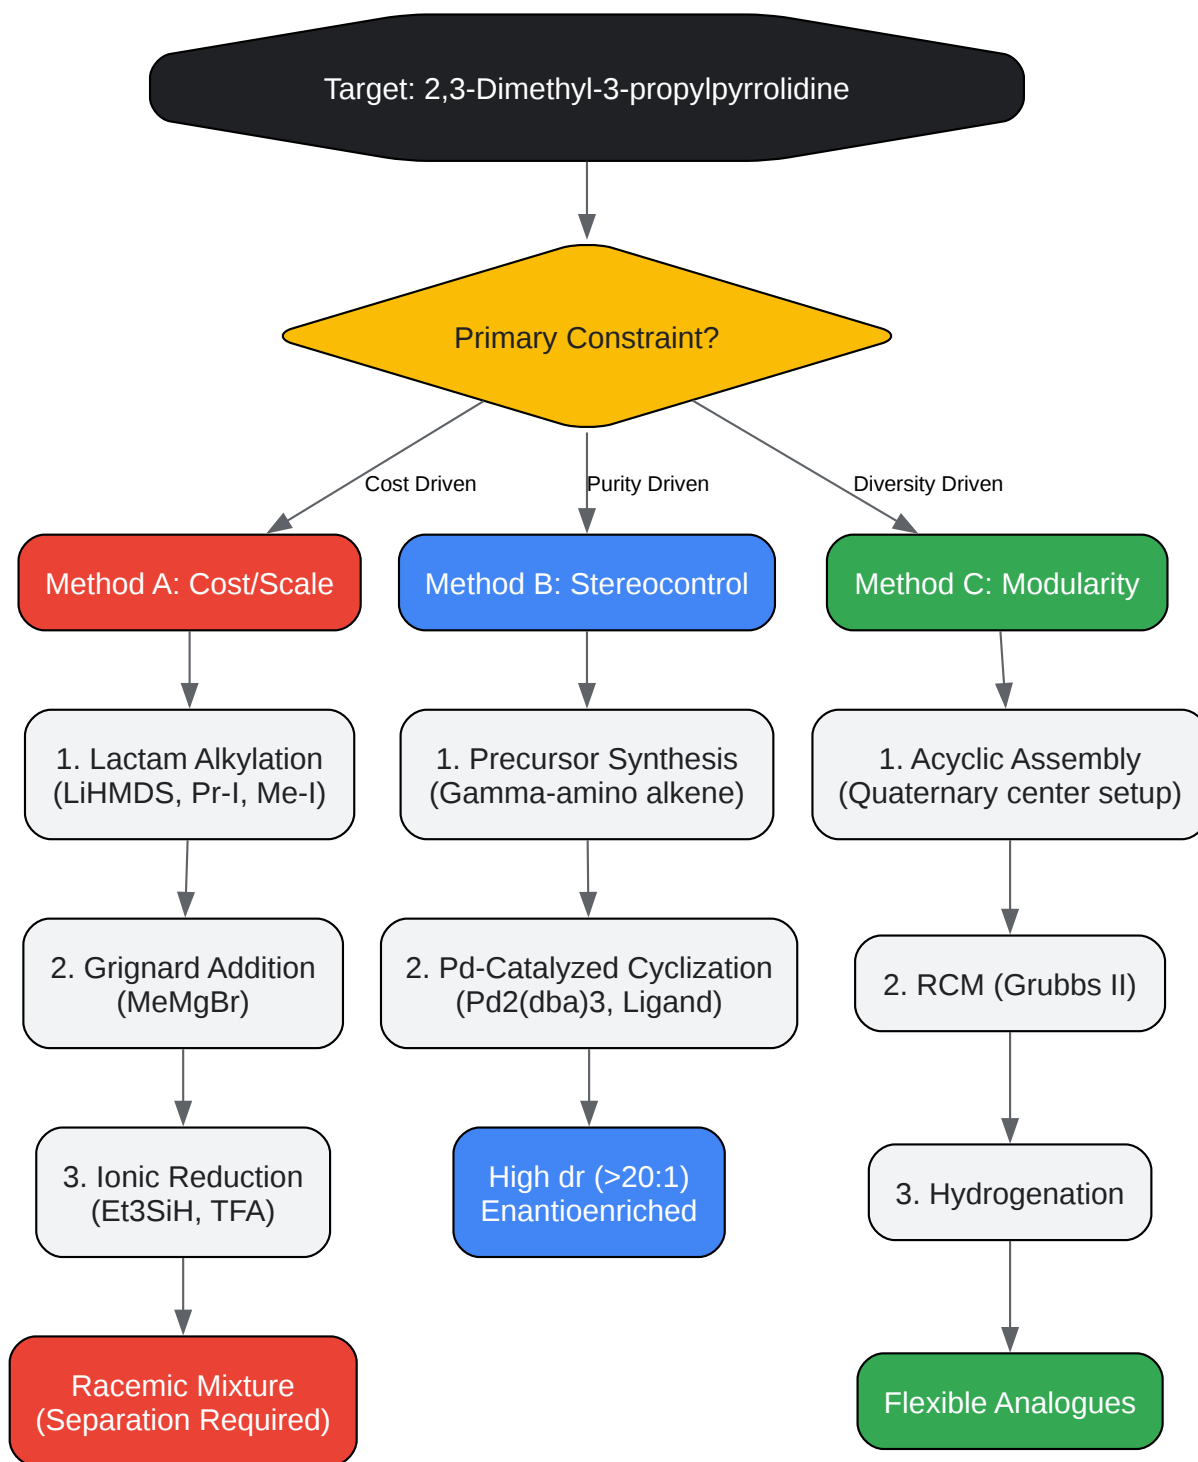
Target: 2,3-Dimethyl-3-propylpyrrolidine

Primary Constraint?

Cost Driven

Purity Driven

Diversity Driven

Method A: Cost/Scale

Method B: Stereocontrol

Method C: Modularity

1. Lactam Alkylation (LiHMDS, Pr-I, Me-I)

1. Precursor Synthesis (Gamma-amino alkene)

1. Acyclic Assembly (Quaternary center setup)

2. Grignard Addition (MeMgBr)

2. Pd-Catalyzed Cyclization (Pd2(dba)3, Ligand)

2. RCM (Grubbs II)

3. Ionic Reduction (Et3SiH, TFA)

High dr (>20:1) Enantioenriched

3. Hydrogenation

Racemic Mixture (Separation Required)

Flexible Analogues